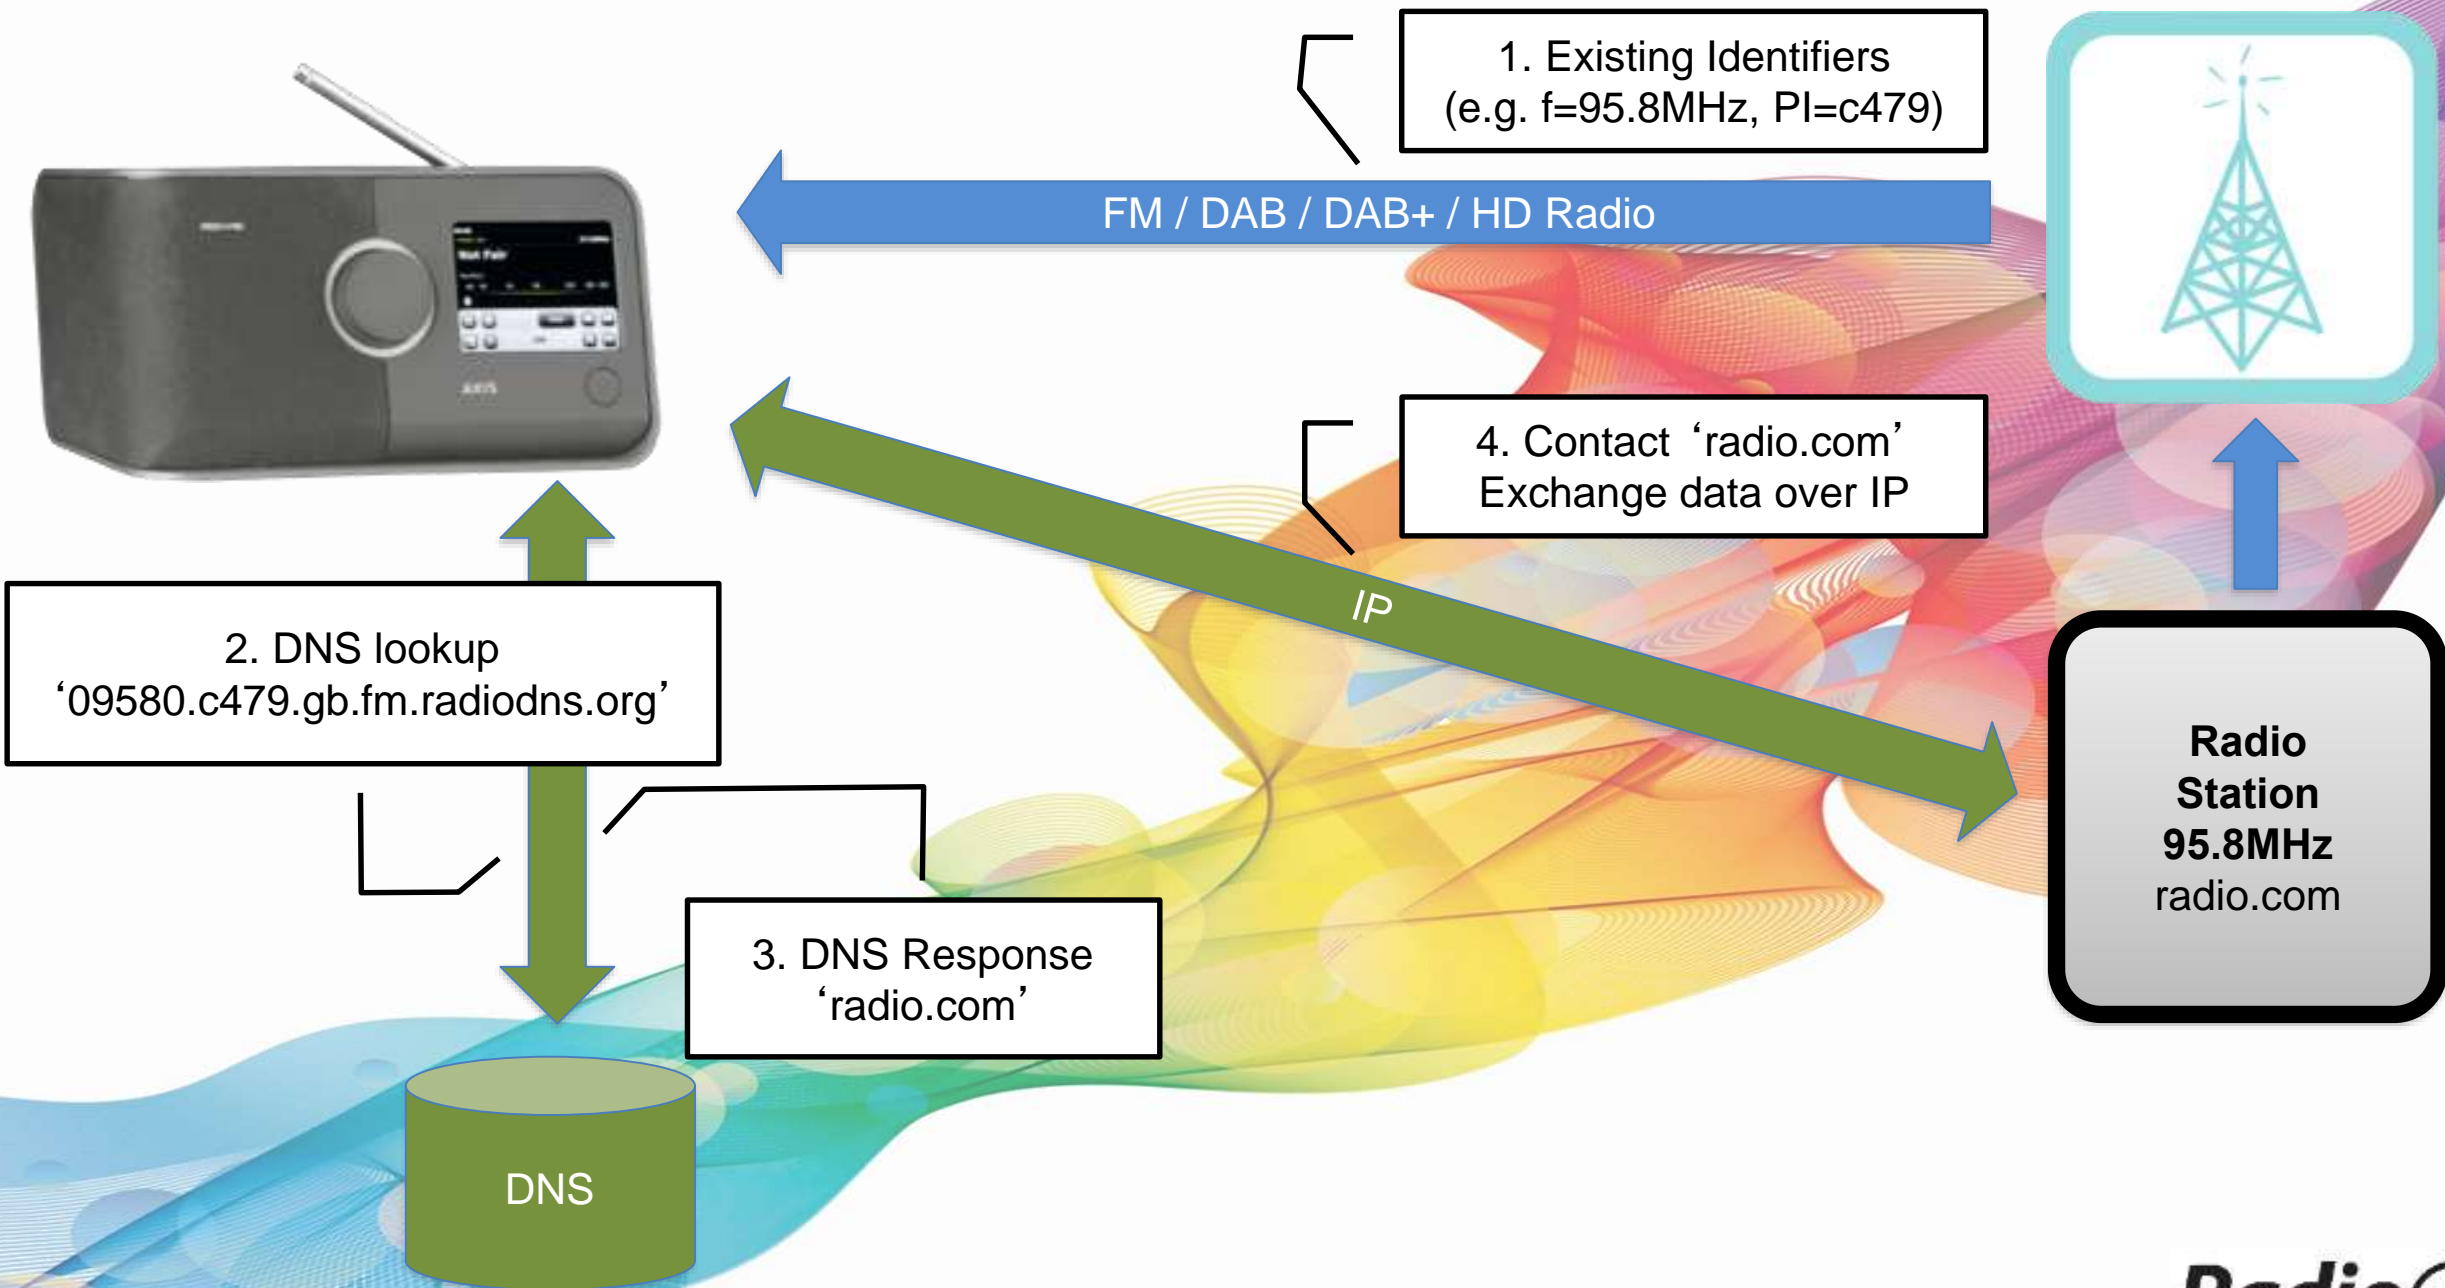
1. Existing Identifiers
(e.g. f=95.8MHz, PI=c479)

FM / DAB / DAB+ / HD Radio

4. Contact ‘radio.com’
Exchange data over IP

IP

2. DNS lookup
‘09580.c479.gb.fm.radiodns.org’

3. DNS Response
‘radio.com’

DNS

Radio
Station
95.8MHz
radio.com